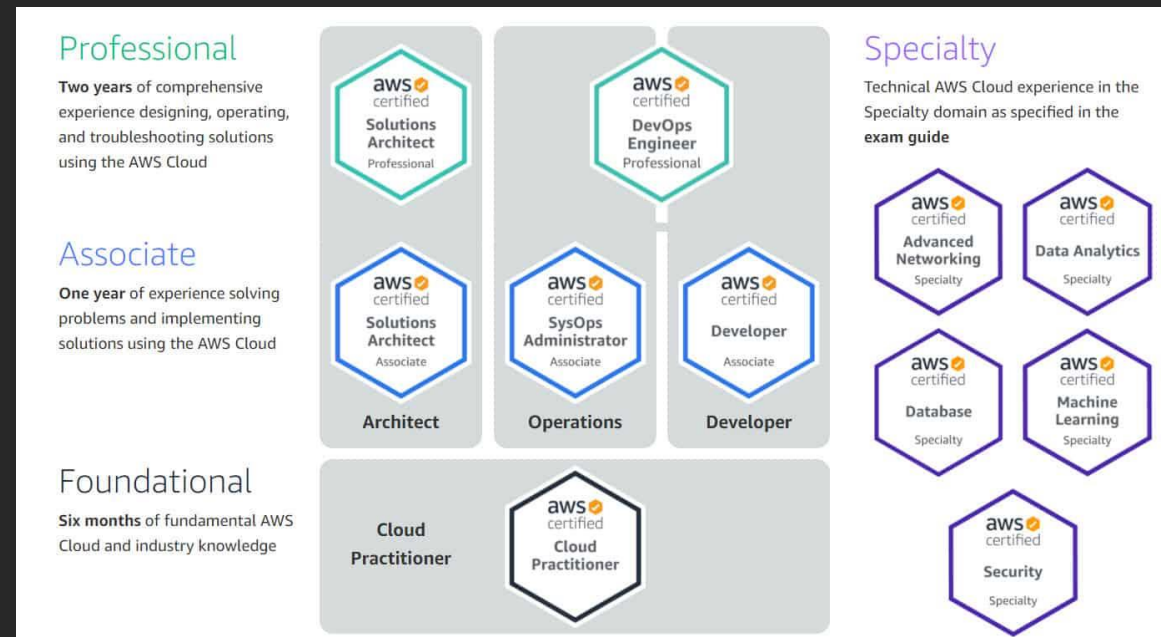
Professional

**Two years** of comprehensive experience designing, operating, and troubleshooting solutions using the AWS Cloud

aws certified Solutions Architect Professional

aws certified DevOps Engineer Professional

Associate

**One year** of experience solving problems and implementing solutions using the AWS Cloud

aws certified Solutions Architect Associate

aws certified SysOps Administrator Associate

aws certified Developer Associate

Architect

Operations

Developer

Foundational

**Six months** of fundamental AWS Cloud and industry knowledge

Cloud Practitioner

aws certified Cloud Practitioner

Specialty

Technical AWS Cloud experience in the Specialty domain as specified in the **exam guide**

aws certified Advanced Networking Specialty

aws certified Data Analytics Specialty

aws certified Database Specialty

aws certified Machine Learning Specialty

aws certified Security Specialty